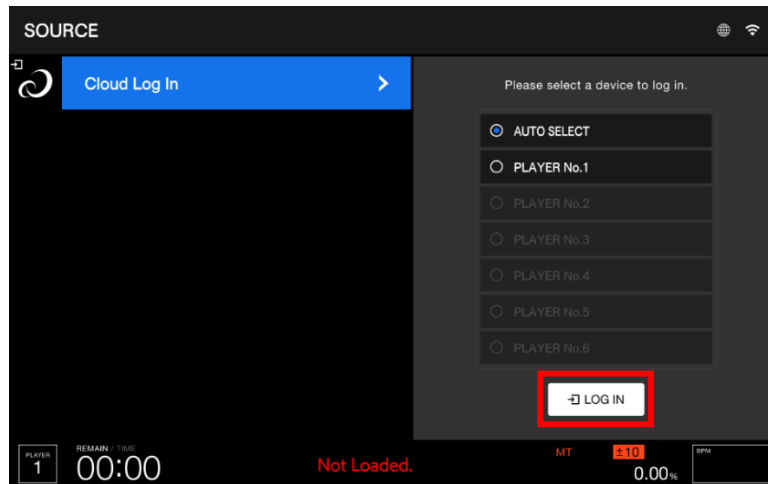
SOURCE

Cloud Log In

Please select a device to log in.

AUTO SELECT
PLAYER No.1
PLAYER No.2
PLAYER No.3
PLAYER No.4
PLAYER No.5
PLAYER No.6

LOG IN

PLAYER
1

REMAIN / TIME
00:00

Not Loaded.

MT
±10
0.00%

BPM